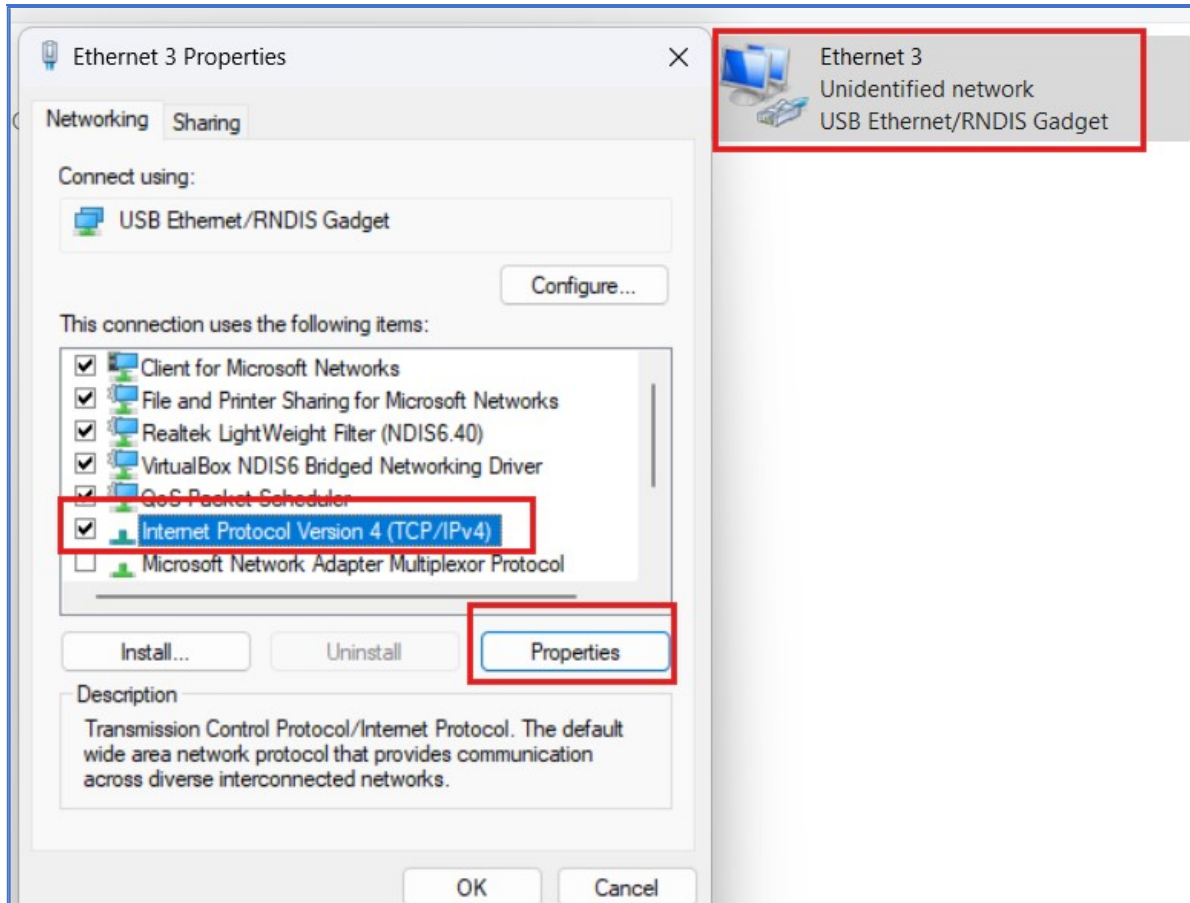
Ethernet 3 Properties

Networking Sharing

Connect using:

USB Ethernet/RNDIS Gadget

Configure...

This connection uses the following items:

Client for Microsoft Networks
File and Printer Sharing for Microsoft Networks
Realtek LightWeight Filter (NDIS6.40)
VirtualBox NDIS6 Bridged Networking Driver
QoS Packet Scheduler
Internet Protocol Version 4 (TCP/IPv4)
Microsoft Network Adapter Multiplexor Protocol

Install... Uninstall Properties

Description

Transmission Control Protocol/Internet Protocol. The default wide area network protocol that provides communication across diverse interconnected networks.

OK Cancel

Ethernet 3
Unidentified network
USB Ethernet/RNDIS Gadget